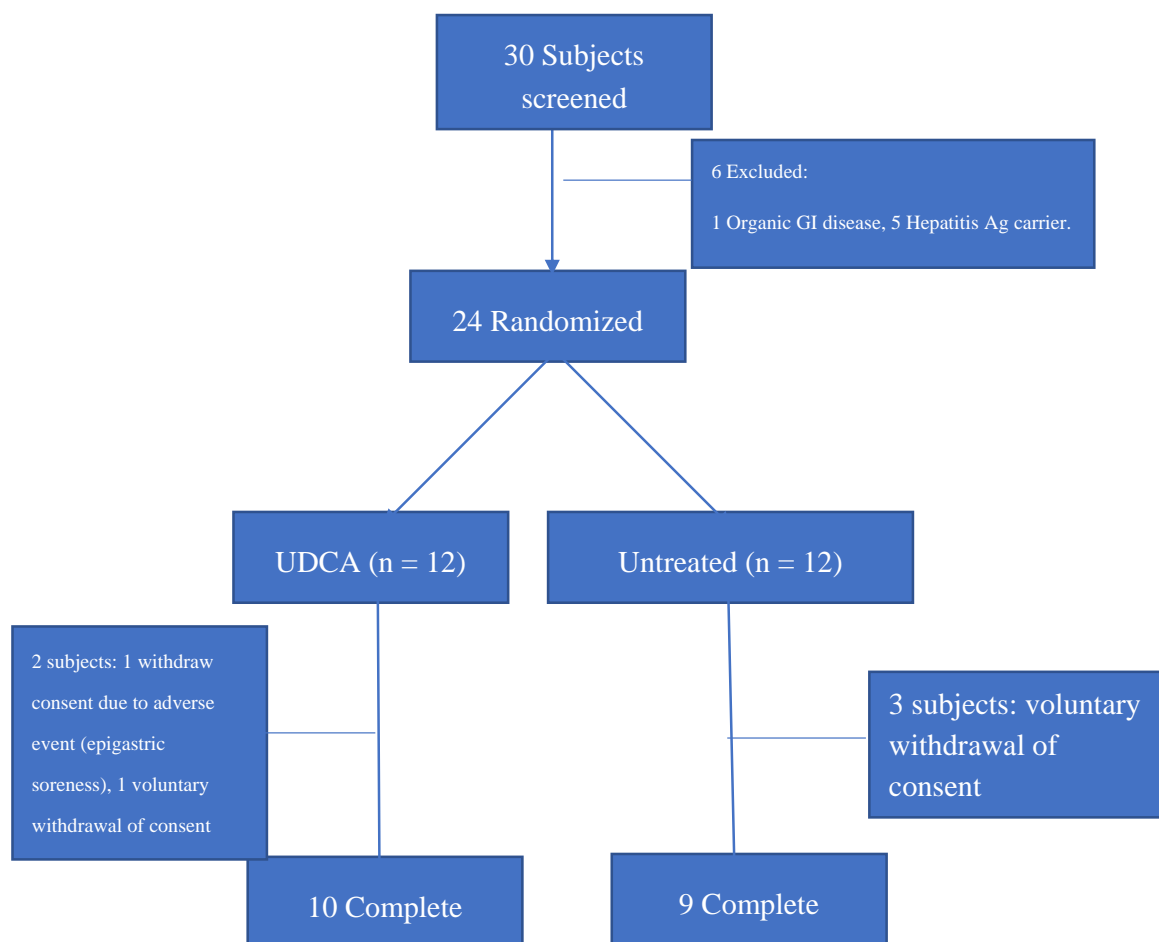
30 Subjects screened

6 Excluded:

1 Organic GI disease, 5 Hepatitis Ag carrier.

24 Randomized

UDCA (n = 12)

Untreated (n = 12)

2 subjects: 1 withdraw consent due to adverse event (epigastric soreness), 1 voluntary withdrawal of consent

3 subjects: voluntary withdrawal of consent

10 Complete

9 Complete